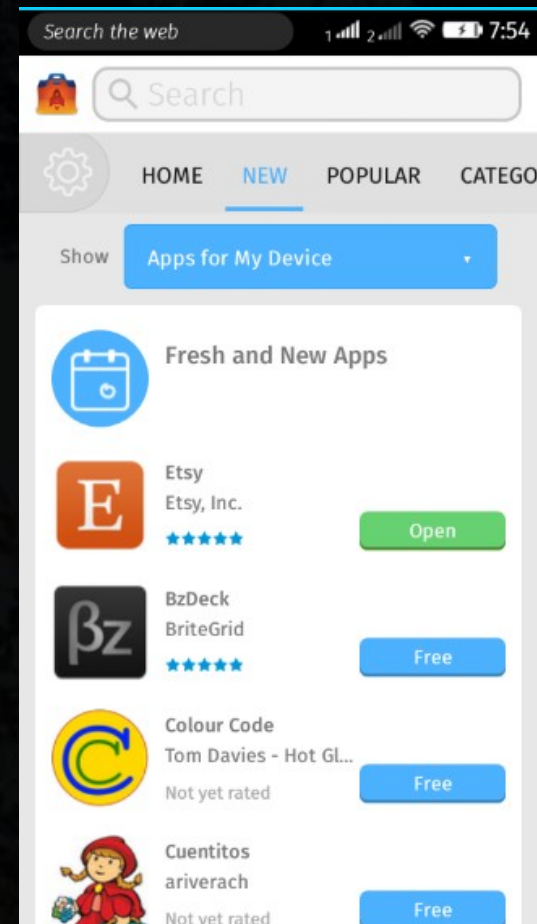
Search the web

1 2 7:54

Search

HOME NEW POPULAR CATEGO

Show Apps for My Device

Fresh and New Apps

E

Etsy
Etsy, Inc.
★★★★★
Open

βz

BzDeck
BriteGrid
★★★★★
Free

C

Colour Code
Tom Davies - Hot Gl...
Not yet rated
Free

Cuentitos
ariverach
Not yet rated
Free